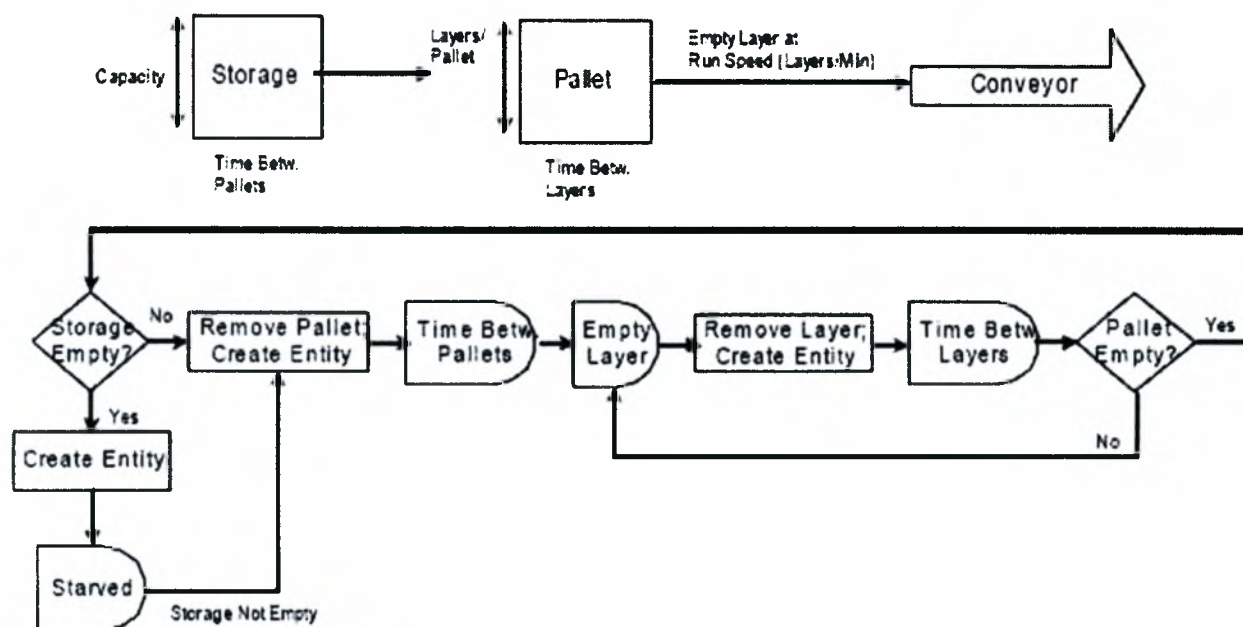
Capacity

Storage

Time Betw. Pallets

Layers/ Pallet

Pallet

Time Betw. Layers

Empty Layer at Run Speed (Layers:Min)

Conveyor

Storage Empty?

No

Yes

Remove Pallet; Create Entity

Time Betw. Pallets

Empty Layer

Remove Layer; Create Entity

Time Betw. Layers

Pallet Empty?

Yes

No

Create Entity

Starved

Storage Not Empty